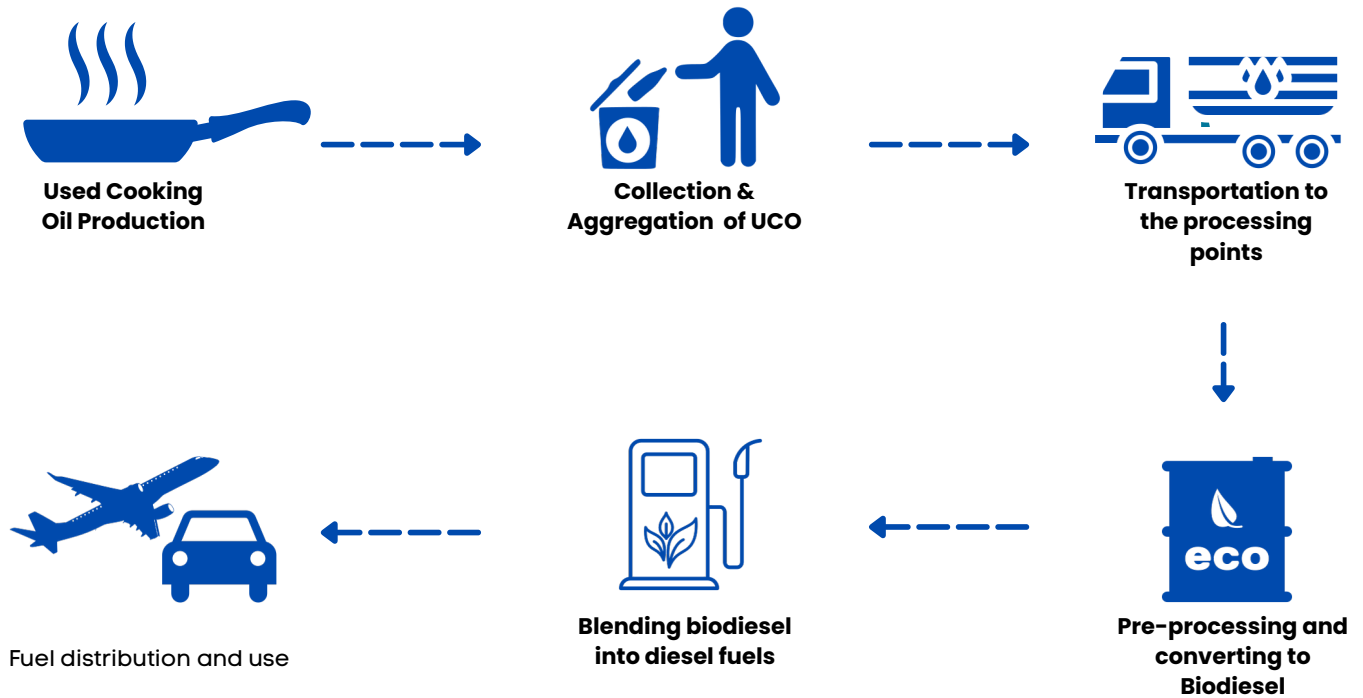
Used Cooking Oil Production

Collection & Aggregation of UCO

Transportation to the processing points

eco

Pre-processing and converting to Biodiesel

Blending biodiesel into diesel fuels

Fuel distribution and use